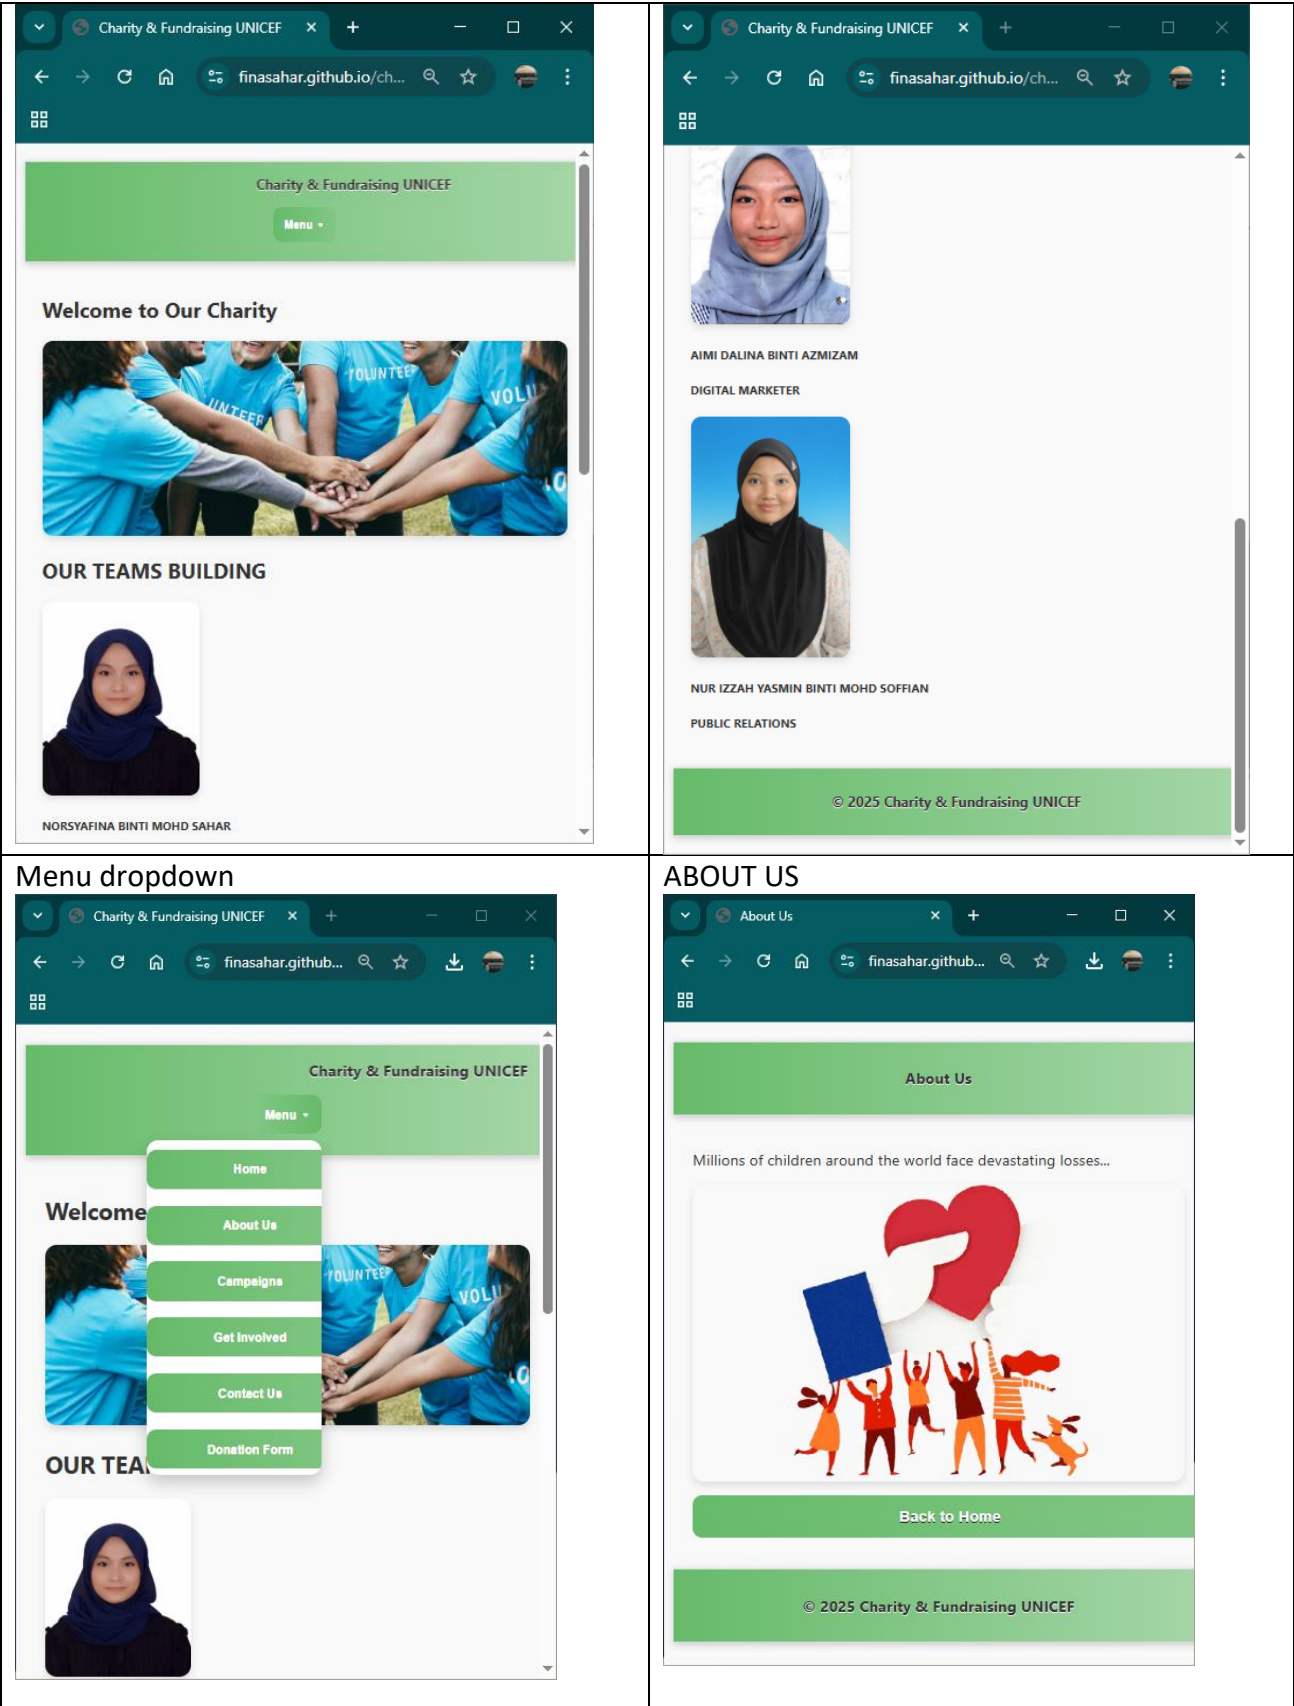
Charity & Fundraising UNICEF ×
finasahar.github.io/ch...

Charity & Fundraising UNICEF
Menu ▾

Welcome to Our Charity

OUR TEAMS BUILDING

NORSYAFINA BINTI MOHD SAHAR

Charity & Fundraising UNICEF ×
finasahar.github.io/ch...

AIMI DALINA BINTI AZMIZAM
DIGITAL MARKETER

NUR IZZAH YASMIN BINTI MOHD SOFFIAN
PUBLIC RELATIONS

© 2025 Charity & Fundraising UNICEF

Menu dropdown

Charity & Fundraising UNICEF ×
finasahar.github...

Charity & Fundraising UNICEF
Menu ▾
Home
About Us
Campaigns
Get Involved
Contact Us
Donation Form

Welcome

OUR TEA

ABOUT US

About Us ×
finasahar.github...

About Us

Millions of children around the world face devastating losses...

Back to Home

© 2025 Charity & Fundraising UNICEF